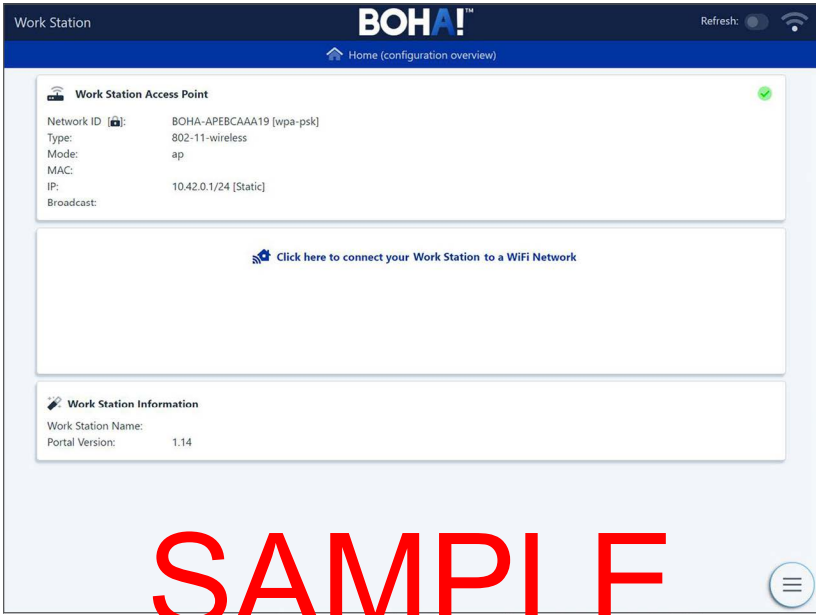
Work Station BOHA!™ Refresh:

Home (configuration overview)

Work Station Access Point

Network ID: BOHA-APEBCAAA19 [wpa-psk]
Type: 802-11-wireless
Mode: ap
MAC:
IP: 10.42.0.1/24 [Static]
Broadcast:

Click here to connect your Work Station to a WiFi Network

Work Station Information

Work Station Name:
Portal Version: 1.14

SAMPLE